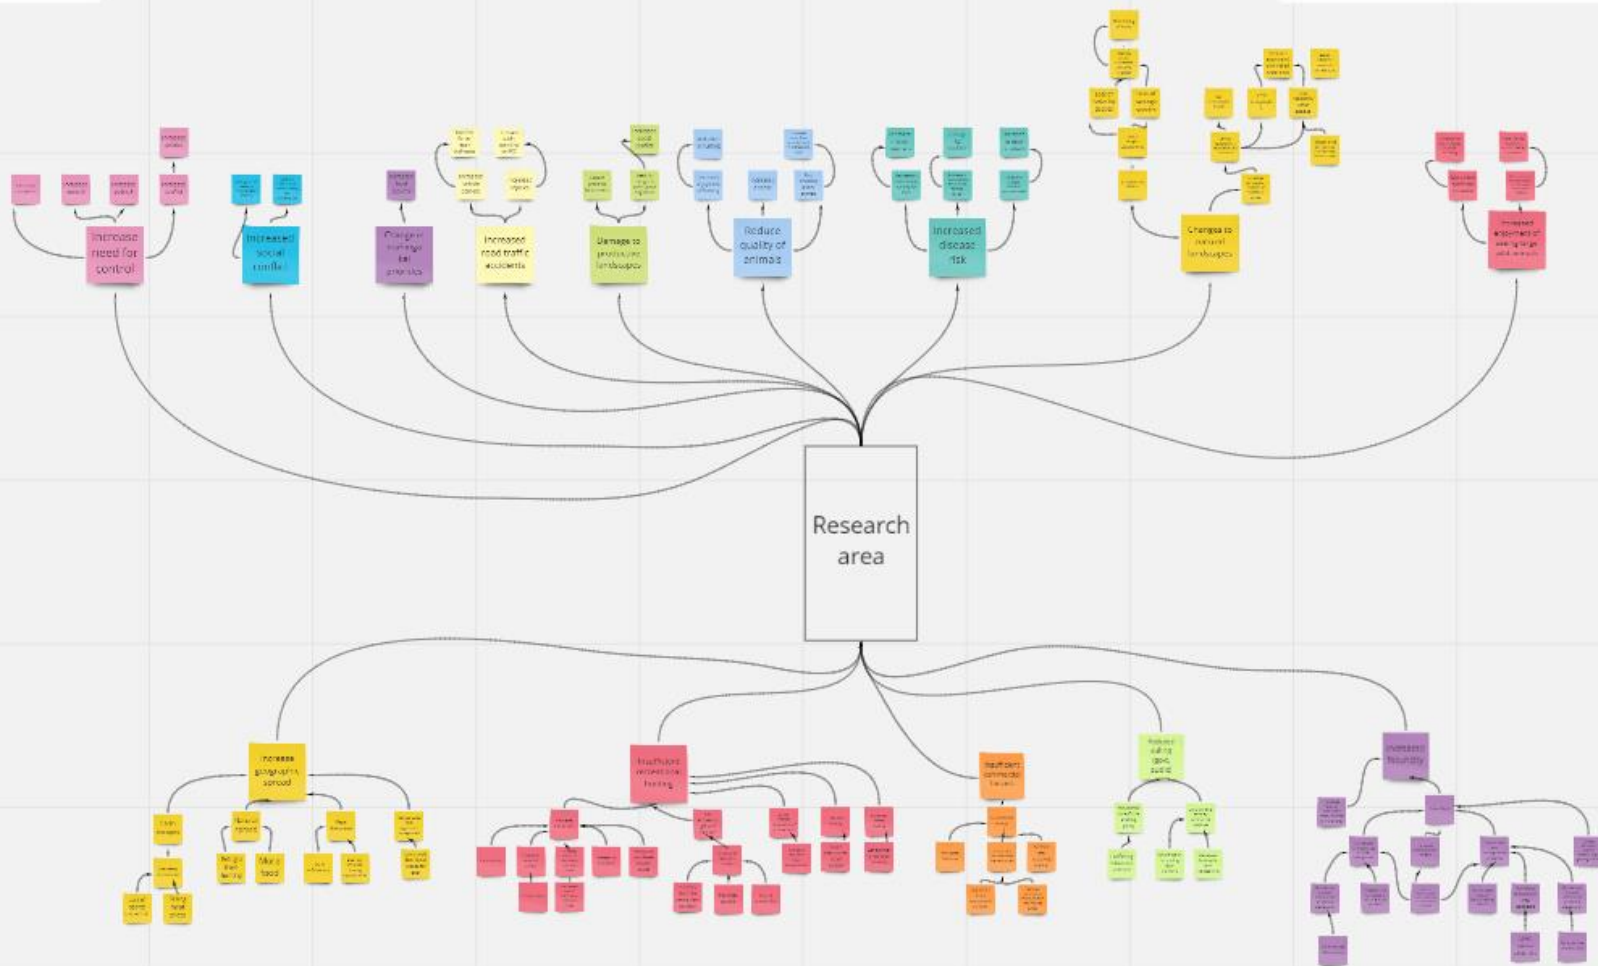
Increase need for control

Increased social conflict

Change in exchange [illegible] practices

Increased road traffic accidents

Damage to productive landscapes

Reduce quality of animals

Increased disease risk

Changes to natural landscapes

Increased enjoyment of seeing large wild animals

Research area

Increase geographic spread

Insufficient recreational hunting

Insufficient commercial harvest

Reduced culling (gov, public)

Increased fecundity

Foraging food

Tracking food